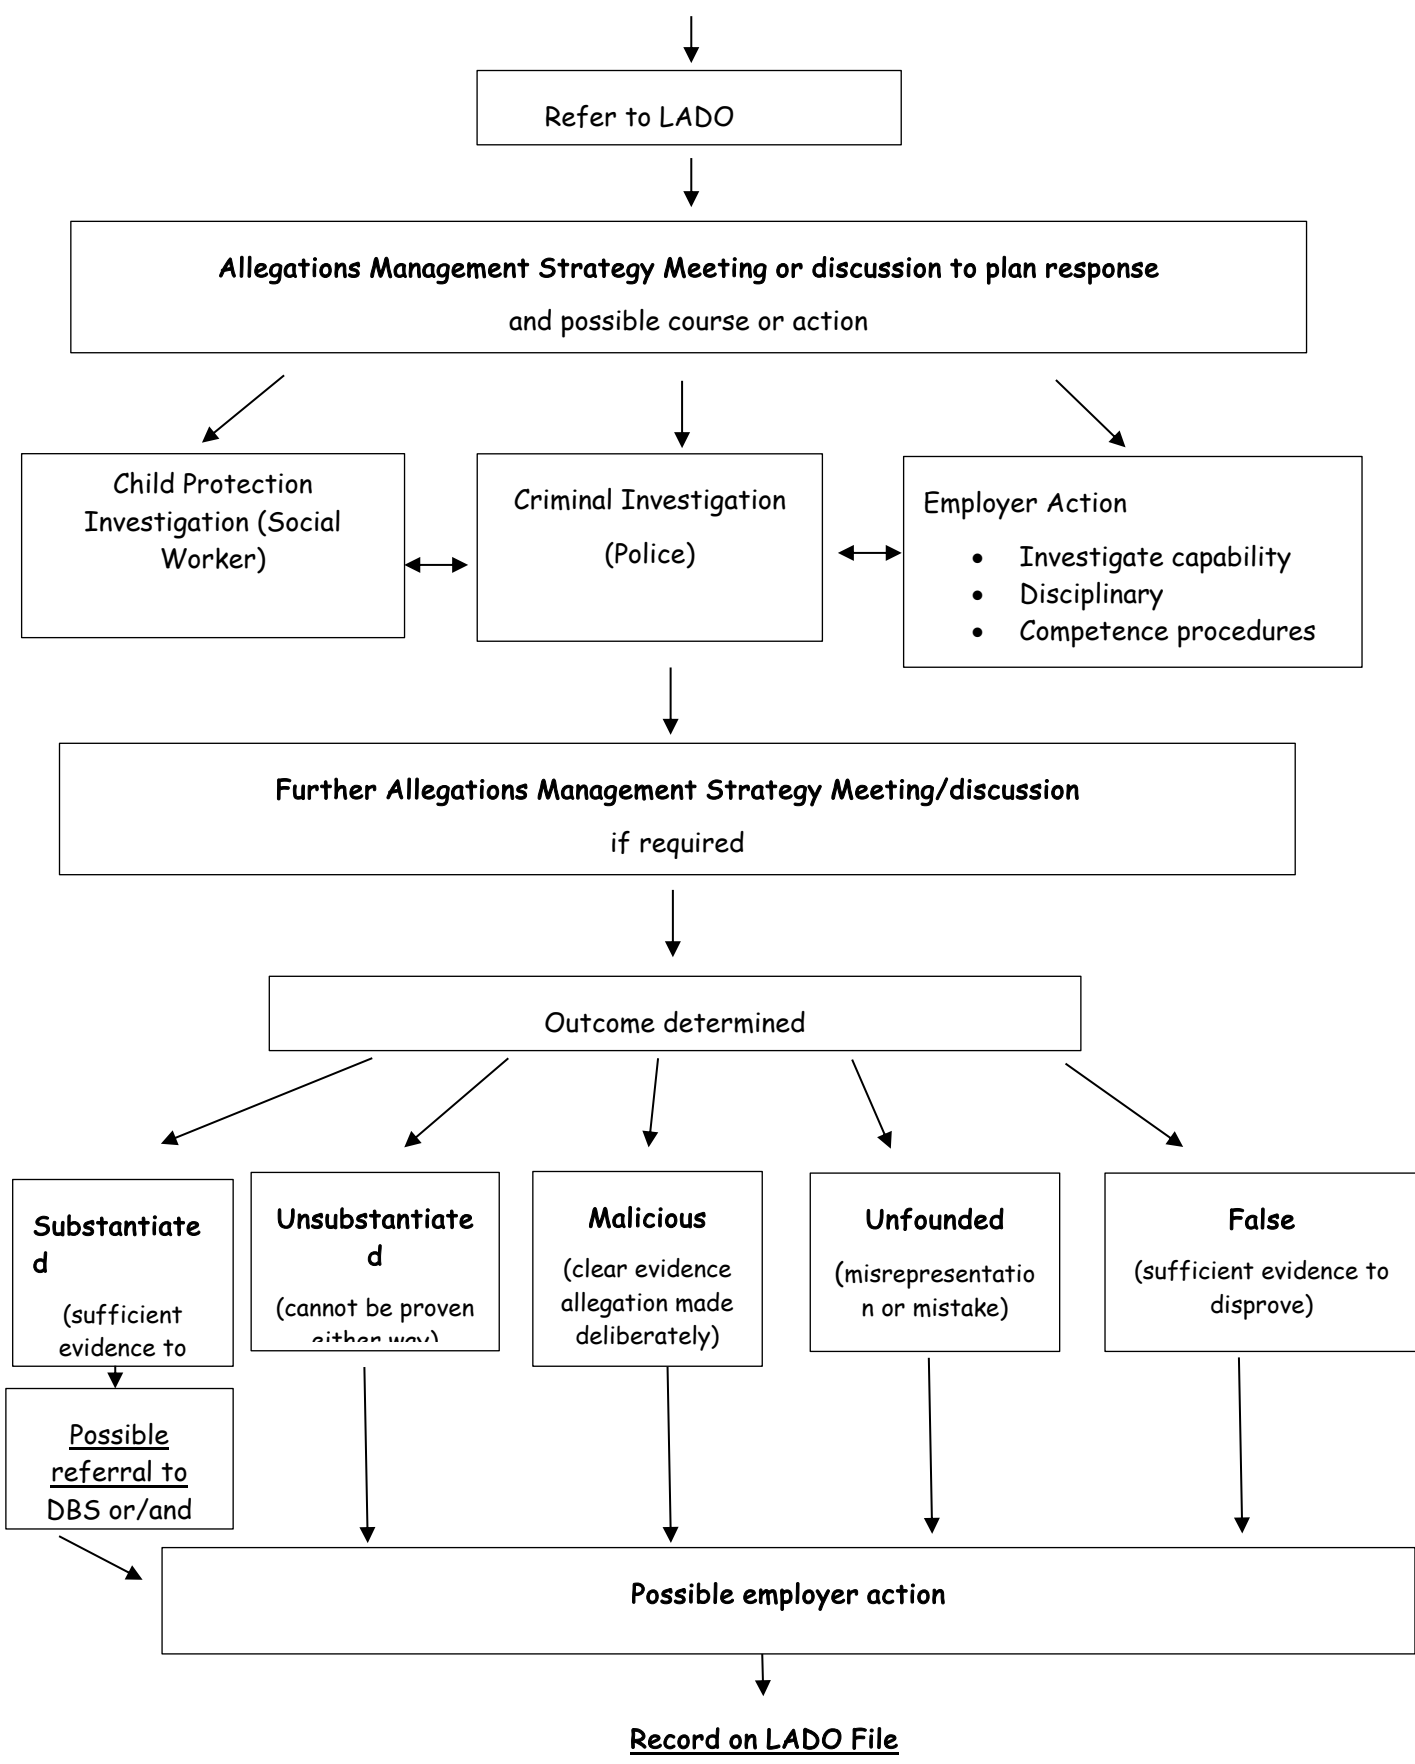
Refer to LADO

Allegations Management Strategy Meeting or discussion to plan response

and possible course or action

Child Protection Investigation (Social Worker)

Criminal Investigation

(Police)

Employer Action

- Investigate capability
- Disciplinary
- Competence procedures

Further Allegations Management Strategy Meeting/discussion

if required

Outcome determined

Substantiated

(sufficient evidence to

Unsubstantiated

(cannot be proven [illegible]

Malicious

(clear evidence allegation made deliberately)

Unfounded

(misrepresentation or mistake)

False

(sufficient evidence to disprove)

Possible referral to DBS or/and

Possible employer action

Record on LADO File